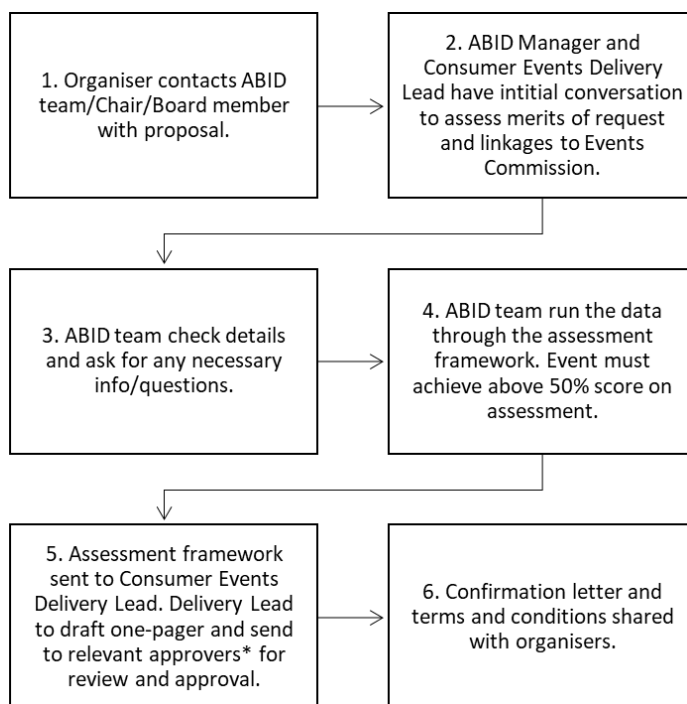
1. Organiser contacts ABID team/Chair/Board member with proposal.

2. ABID Manager and Consumer Events Delivery Lead have intitial conversation to assess merits of request and linkages to Events Commission.

3. ABID team check details and ask for any necessary info/questions.

4. ABID team run the data through the assessment framework. Event must achieve above 50% score on assessment.

5. Assessment framework sent to Consumer Events Delivery Lead. Delivery Lead to draft one-pager and send to relevant approvers* for review and approval.

6. Confirmation letter and terms and conditions shared with organisers.